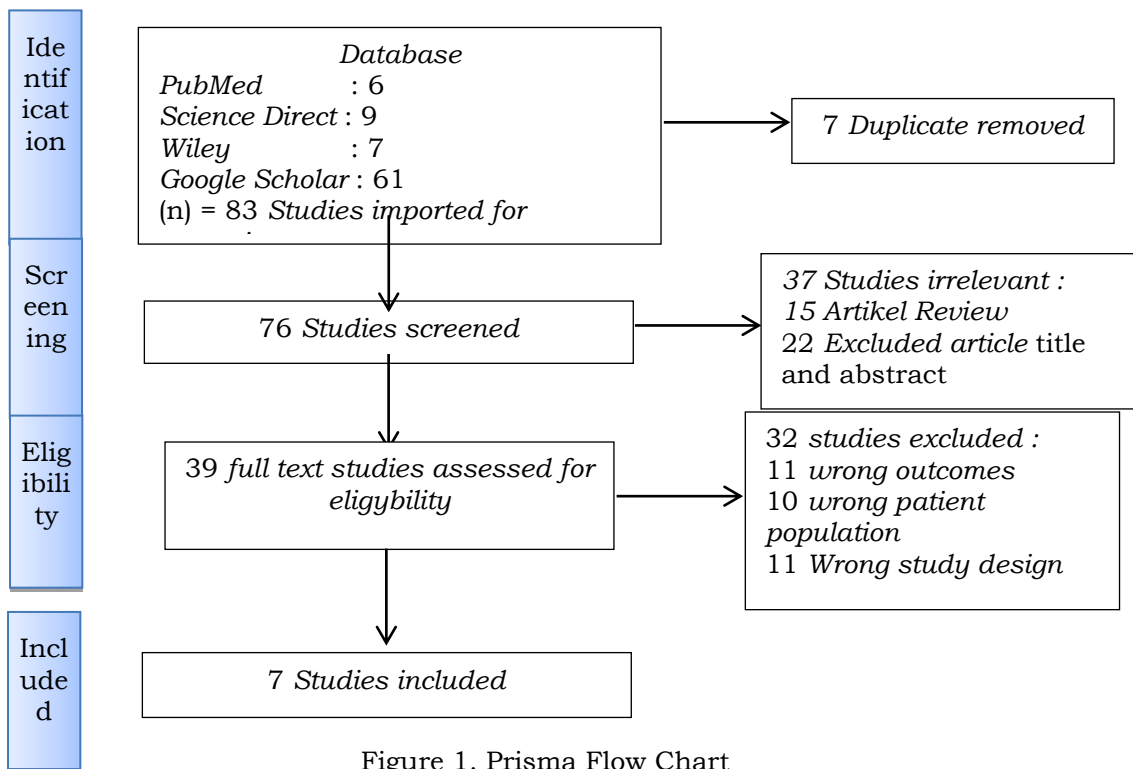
Identification

Database
PubMed : 6
Science Direct : 9
Wiley : 7
Google Scholar : 61
(n) = 83 Studies imported for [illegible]

7 Duplicate removed

Screening

76 Studies screened

37 Studies irrelevant :
15 Artikel Review
22 Excluded article title and abstract

Eligibility

39 full text studies assessed for eligybility

32 studies excluded :
11 wrong outcomes
10 wrong patient population
11 Wrong study design

Included

7 Studies included

Figure 1. Prisma Flow Chart